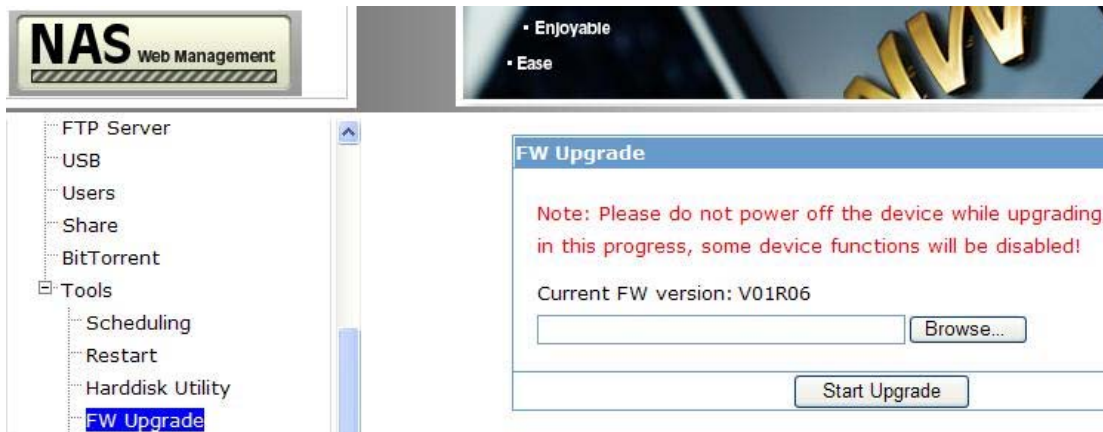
NAS Web Management

• Enjoyable
• Ease

FTP Server
USB
Users
Share
BitTorrent
Tools
Scheduling
Restart
Harddisk Utility
FW Upgrade

FW Upgrade

Note: Please do not power off the device while upgrading in this progress, some device functions will be disabled!

Current FW version: V01R06

Browse...

Start Upgrade